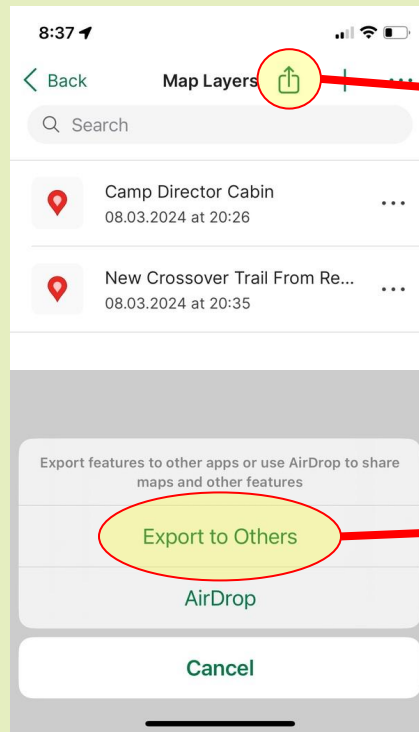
8:37

Back Map Layers

Search

Camp Director Cabin
08.03.2024 at 20:26

New Crossover Trail From Re...
08.03.2024 at 20:35

Export features to other apps or use AirDrop to share maps and other features

Export to Others

AirDrop

Cancel